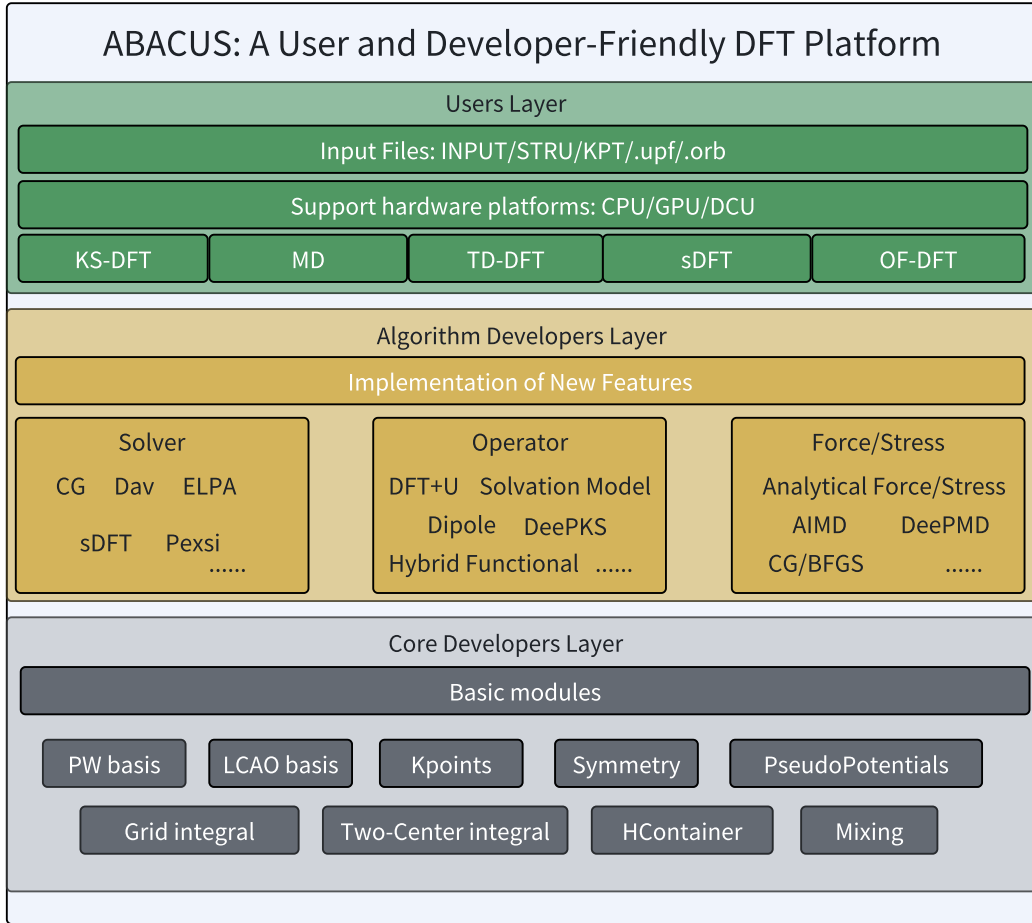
ABACUS: A User and Developer-Friendly DFT Platform

Users Layer

Input Files: INPUT/STRU/KPT/.upf/.orb

Support hardware platforms: CPU/GPU/DCU

KS-DFT MD TD-DFT sDFT OF-DFT

Algorithm Developers Layer

Implementation of New Features

Solver
CG Dav ELPA
sDFT Pexsi
......

Operator
DFT+U Solvation Model
Dipole DeePKS
Hybrid Functional ......

Force/Stress
Analytical Force/Stress
AIMD DeePMD
CG/BFGS ......

Core Developers Layer

Basic modules

PW basis LCAO basis Kpoints Symmetry PseudoPotentials

Grid integral Two-Center integral HContainer Mixing